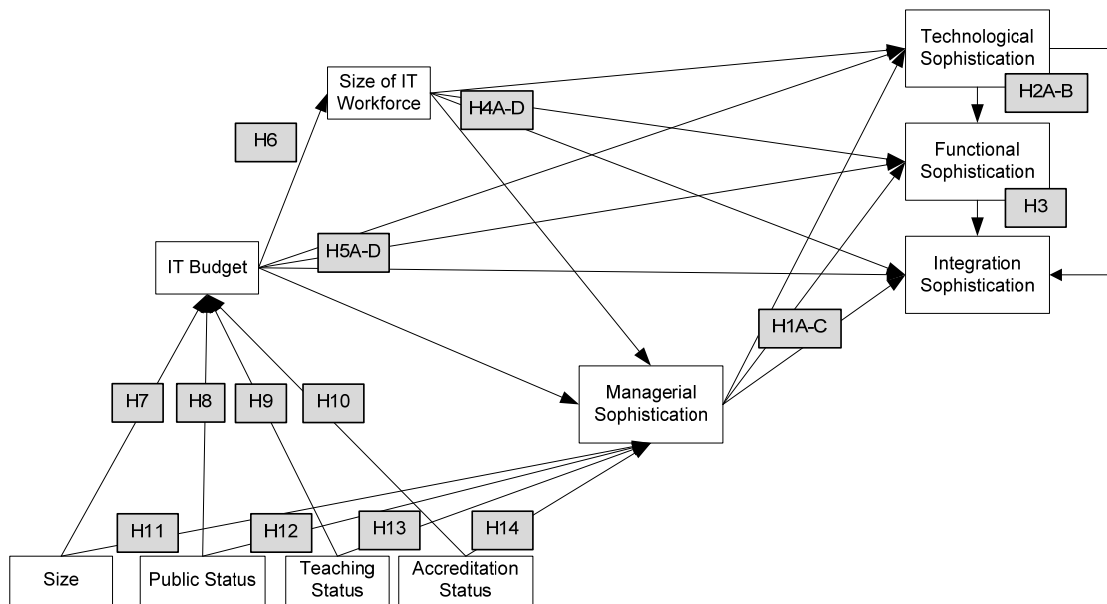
Technological Sophistication

H2A-B

Functional Sophistication

H3

Integration Sophistication

Size of IT Workforce

H4A-D

H6

IT Budget

H5A-D

H1A-C

Managerial Sophistication

H7

H8

H9

H10

H11

H12

H13

H14

Size

Public Status

Teaching Status

Accreditation Status